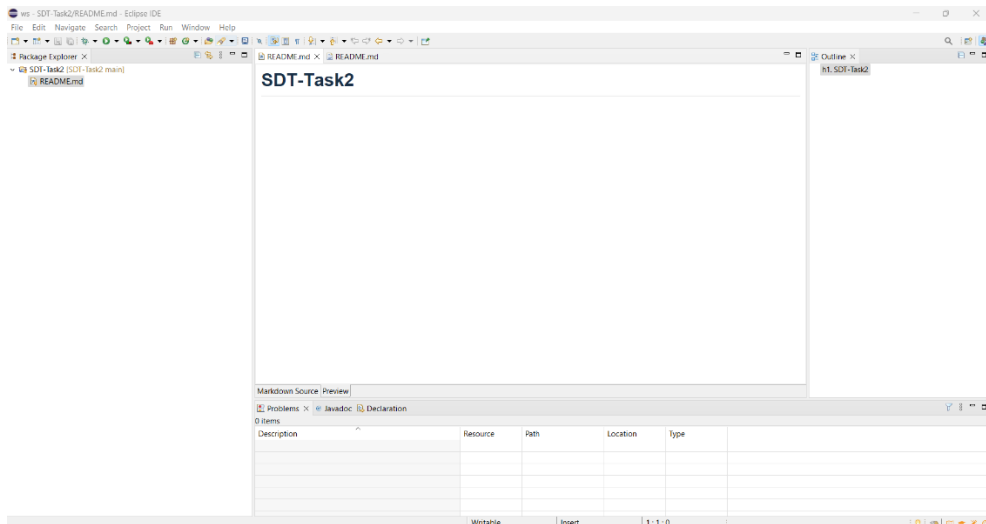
ws - SDT-Task2/README.md - Eclipse IDE

File Edit Navigate Search Project Run Window Help

Package Explorer ×

SDT-Task2 [SDT-Task2 main]

README.md

README.md × README.md

SDT-Task2

Markdown Source Preview

Outline ×

h1. SDT-Task2

Problems × Javadoc Declaration

0 items

| Description | Resource | Path | Location | Type |
|---|---|---|---|---|
| | | | | |

Writable Insert 1 : 1 : 0